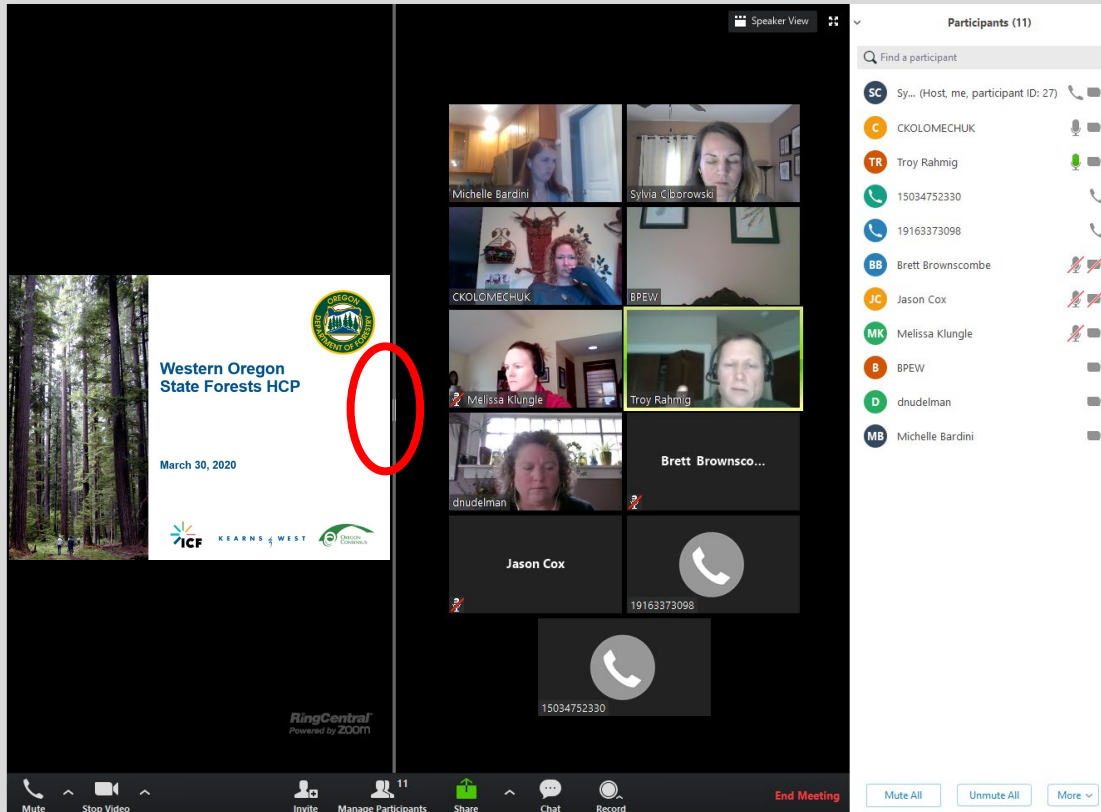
OREGON DEPARTMENT OF FORESTRY

Western Oregon State Forests HCP

March 30, 2020

ICF KEARNS & WEST OREGON CONSENSUS

RingCentral Powered by zoom

Speaker View

Michelle Bardini
Sylvia Ciborowski
CKOLOMECHUK
BPEW
Melissa Klungle
Troy Rahmig
dnudelman
Brett Brownsco...
Jason Cox
19163373098
15034752330

Participants (11)

Find a participant

SC Sy... (Host, me, participant ID: 27)
C CKOLOMECHUK
TR Troy Rahmig
15034752330
19163373098
BB Brett Brownscombe
JC Jason Cox
MK Melissa Klungle
B BPEW
D dnudelman
MB Michelle Bardini

Mute All
Unmute All
More

Mute
Stop Video
Invite
11
Manage Participants
Share
Chat
Record
End Meeting